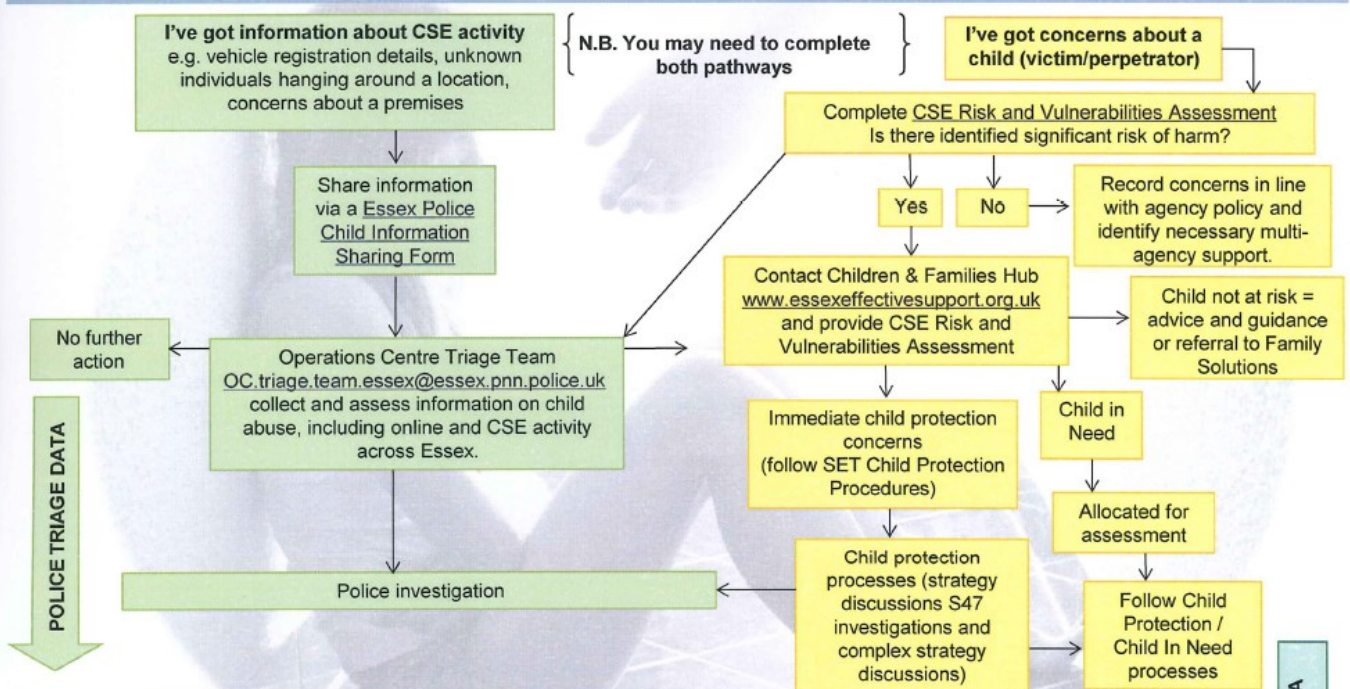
I've got information about CSE activity e.g. vehicle registration details, unknown individuals hanging around a location, concerns about a premises

N.B. You may need to complete both pathways

I've got concerns about a child (victim/perpetrator)

Complete CSE Risk and Vulnerabilities Assessment Is there identified significant risk of harm?

Share information via a Essex Police Child Information Sharing Form

Yes

No

Record concerns in line with agency policy and identify necessary multi-agency support.

Contact Children & Families Hub www.essexeffectivesupport.org.uk and provide CSE Risk and Vulnerabilities Assessment

Child not at risk = advice and guidance or referral to Family Solutions

No further action

Operations Centre Triage Team OC.triage.team.essex@essex.pnn.police.uk collect and assess information on child abuse, including online and CSE activity across Essex.

POLICE TRIAGE DATA

Immediate child protection concerns (follow SET Child Protection Procedures)

Child in Need

Allocated for assessment

Police investigation

Child protection processes (strategy discussions S47 investigations and complex strategy discussions)

Follow Child Protection / Child In Need processes

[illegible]